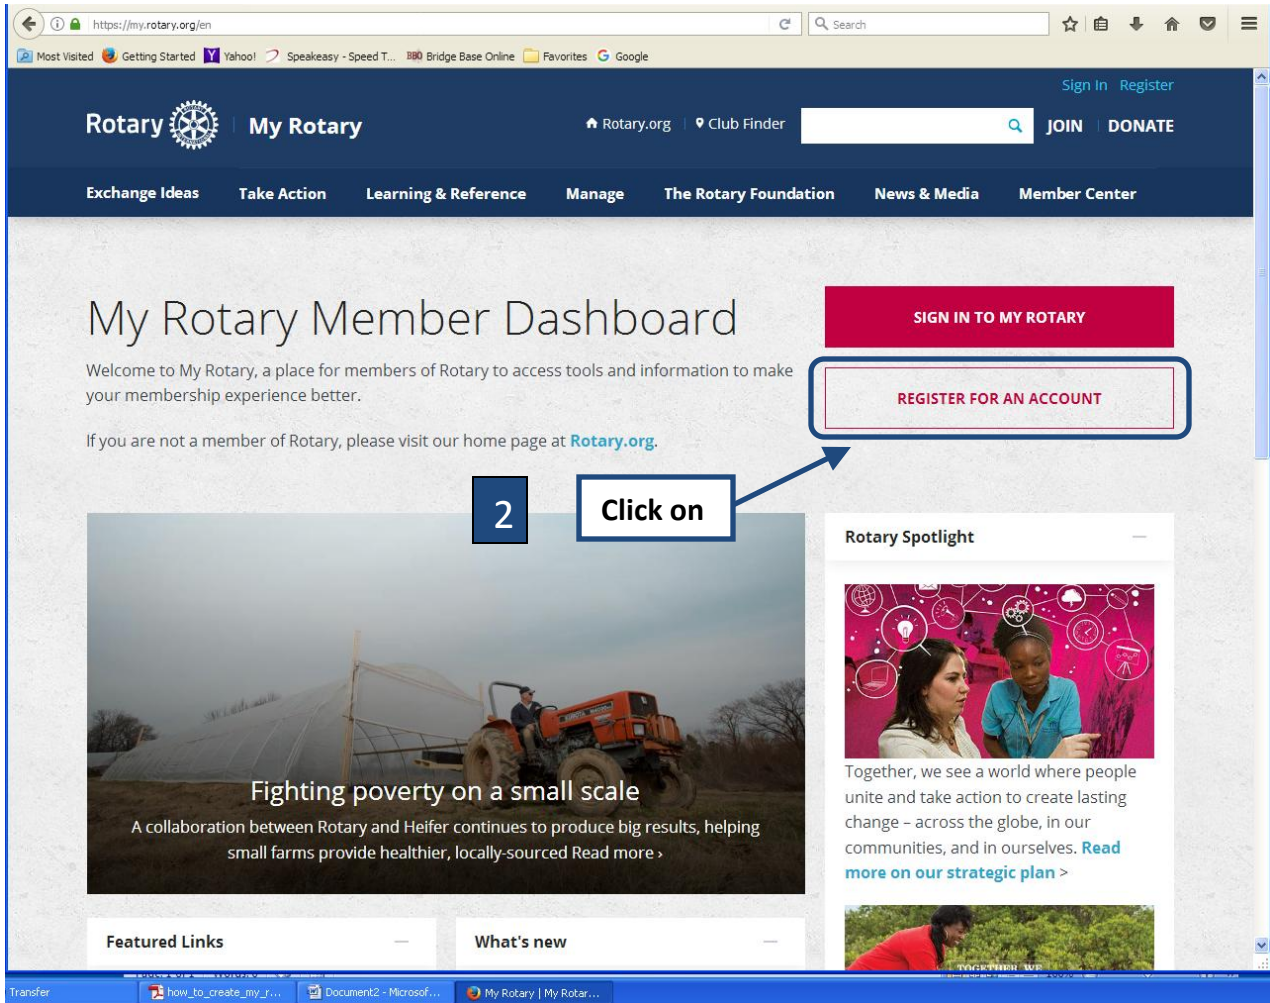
https://my.rotary.org/en

Search

Most Visited Getting Started Yahoo! Speakeasy - Speed T... Bridge Base Online Favorites Google

Sign In Register

Rotary | My Rotary

Rotary.org | Club Finder

JOIN | DONATE

Exchange Ideas Take Action Learning & Reference Manage The Rotary Foundation News & Media Member Center

My Rotary Member Dashboard

Welcome to My Rotary, a place for members of Rotary to access tools and information to make your membership experience better.

If you are not a member of Rotary, please visit our home page at Rotary.org.

SIGN IN TO MY ROTARY

REGISTER FOR AN ACCOUNT

2

Click on

Fighting poverty on a small scale

A collaboration between Rotary and Heifer continues to produce big results, helping small farms provide healthier, locally-sourced Read more ›

Rotary Spotlight

Together, we see a world where people unite and take action to create lasting change – across the globe, in our communities, and in ourselves. Read more on our strategic plan >

Featured Links

What's new

Transfer how_to_create_my_r... Document2 - Microsof... My Rotary | My Rotar...